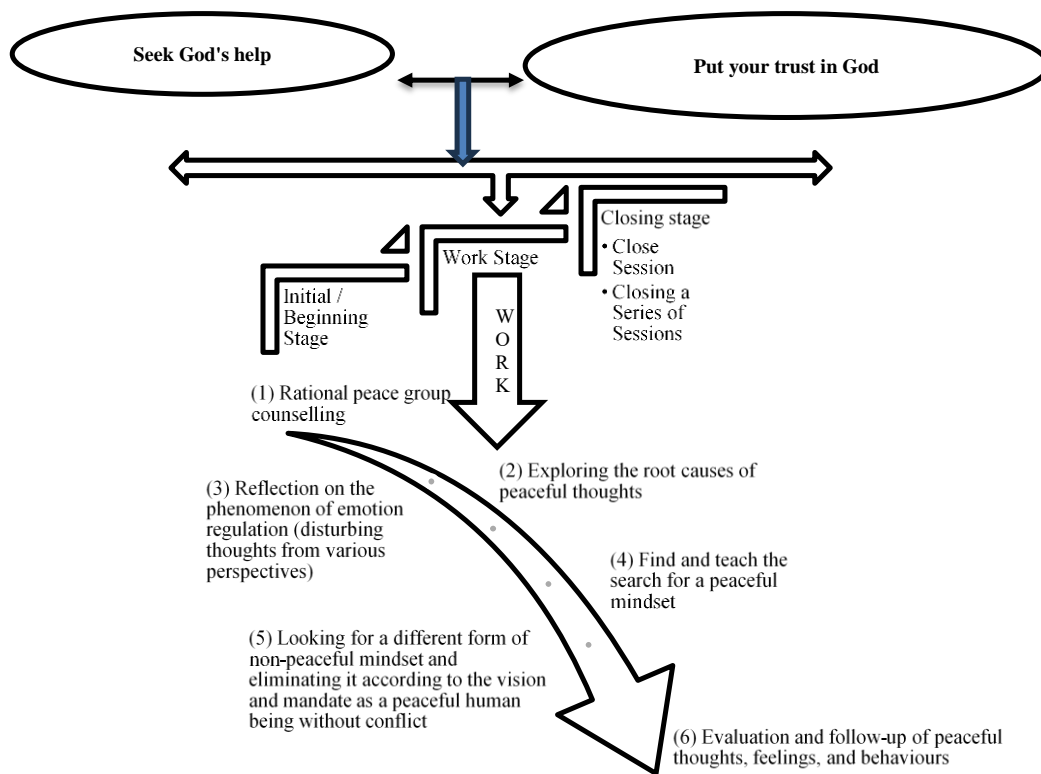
Seek God's help

Put your trust in God

Closing stage
• Close Session
• Closing a Series of Sessions

Work Stage

Initial / Beginning Stage

W
O
R
K

(1) Rational peace group counselling

(2) Exploring the root causes of peaceful thoughts

(3) Reflection on the phenomenon of emotion regulation (disturbing thoughts from various perspectives)

(4) Find and teach the search for a peaceful mindset

(5) Looking for a different form of non-peaceful mindset and eliminating it according to the vision and mandate as a peaceful human being without conflict

(6) Evaluation and follow-up of peaceful thoughts, feelings, and behaviours